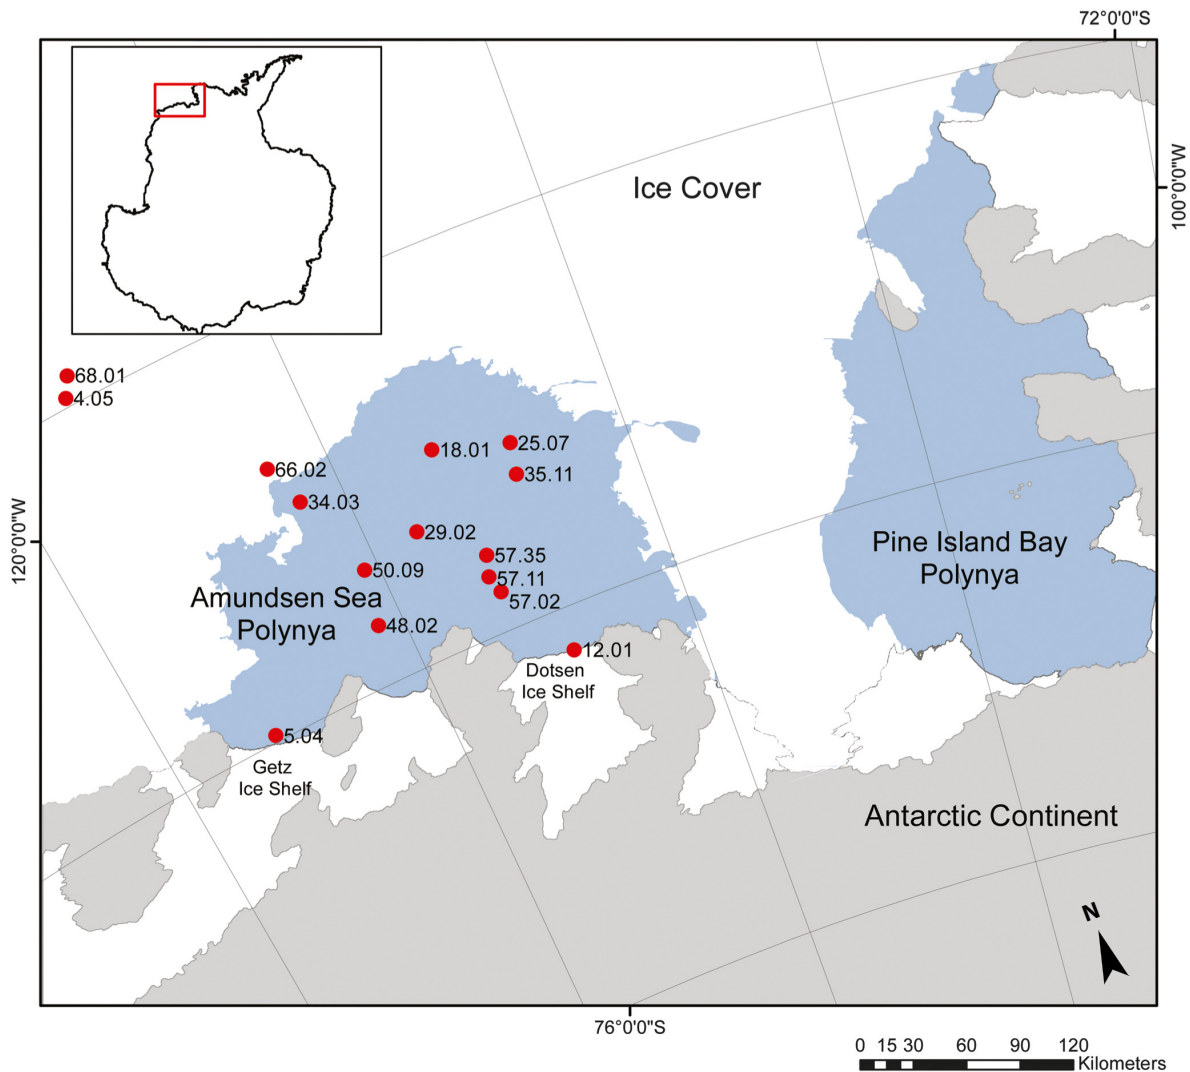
72°0'0"S

100°0'0"W

Ice Cover

68.01
4.05

18.01
25.07
35.11
66.02
34.03
29.02
57.35
50.09
57.11
57.02
48.02
12.01
5.04

120°0'0"W

Amundsen Sea Polynya

Pine Island Bay Polynya

Dotsen Ice Shelf

Getz Ice Shelf

Antarctic Continent

N

76°0'0"S

0 15 30 60 90 120 Kilometers